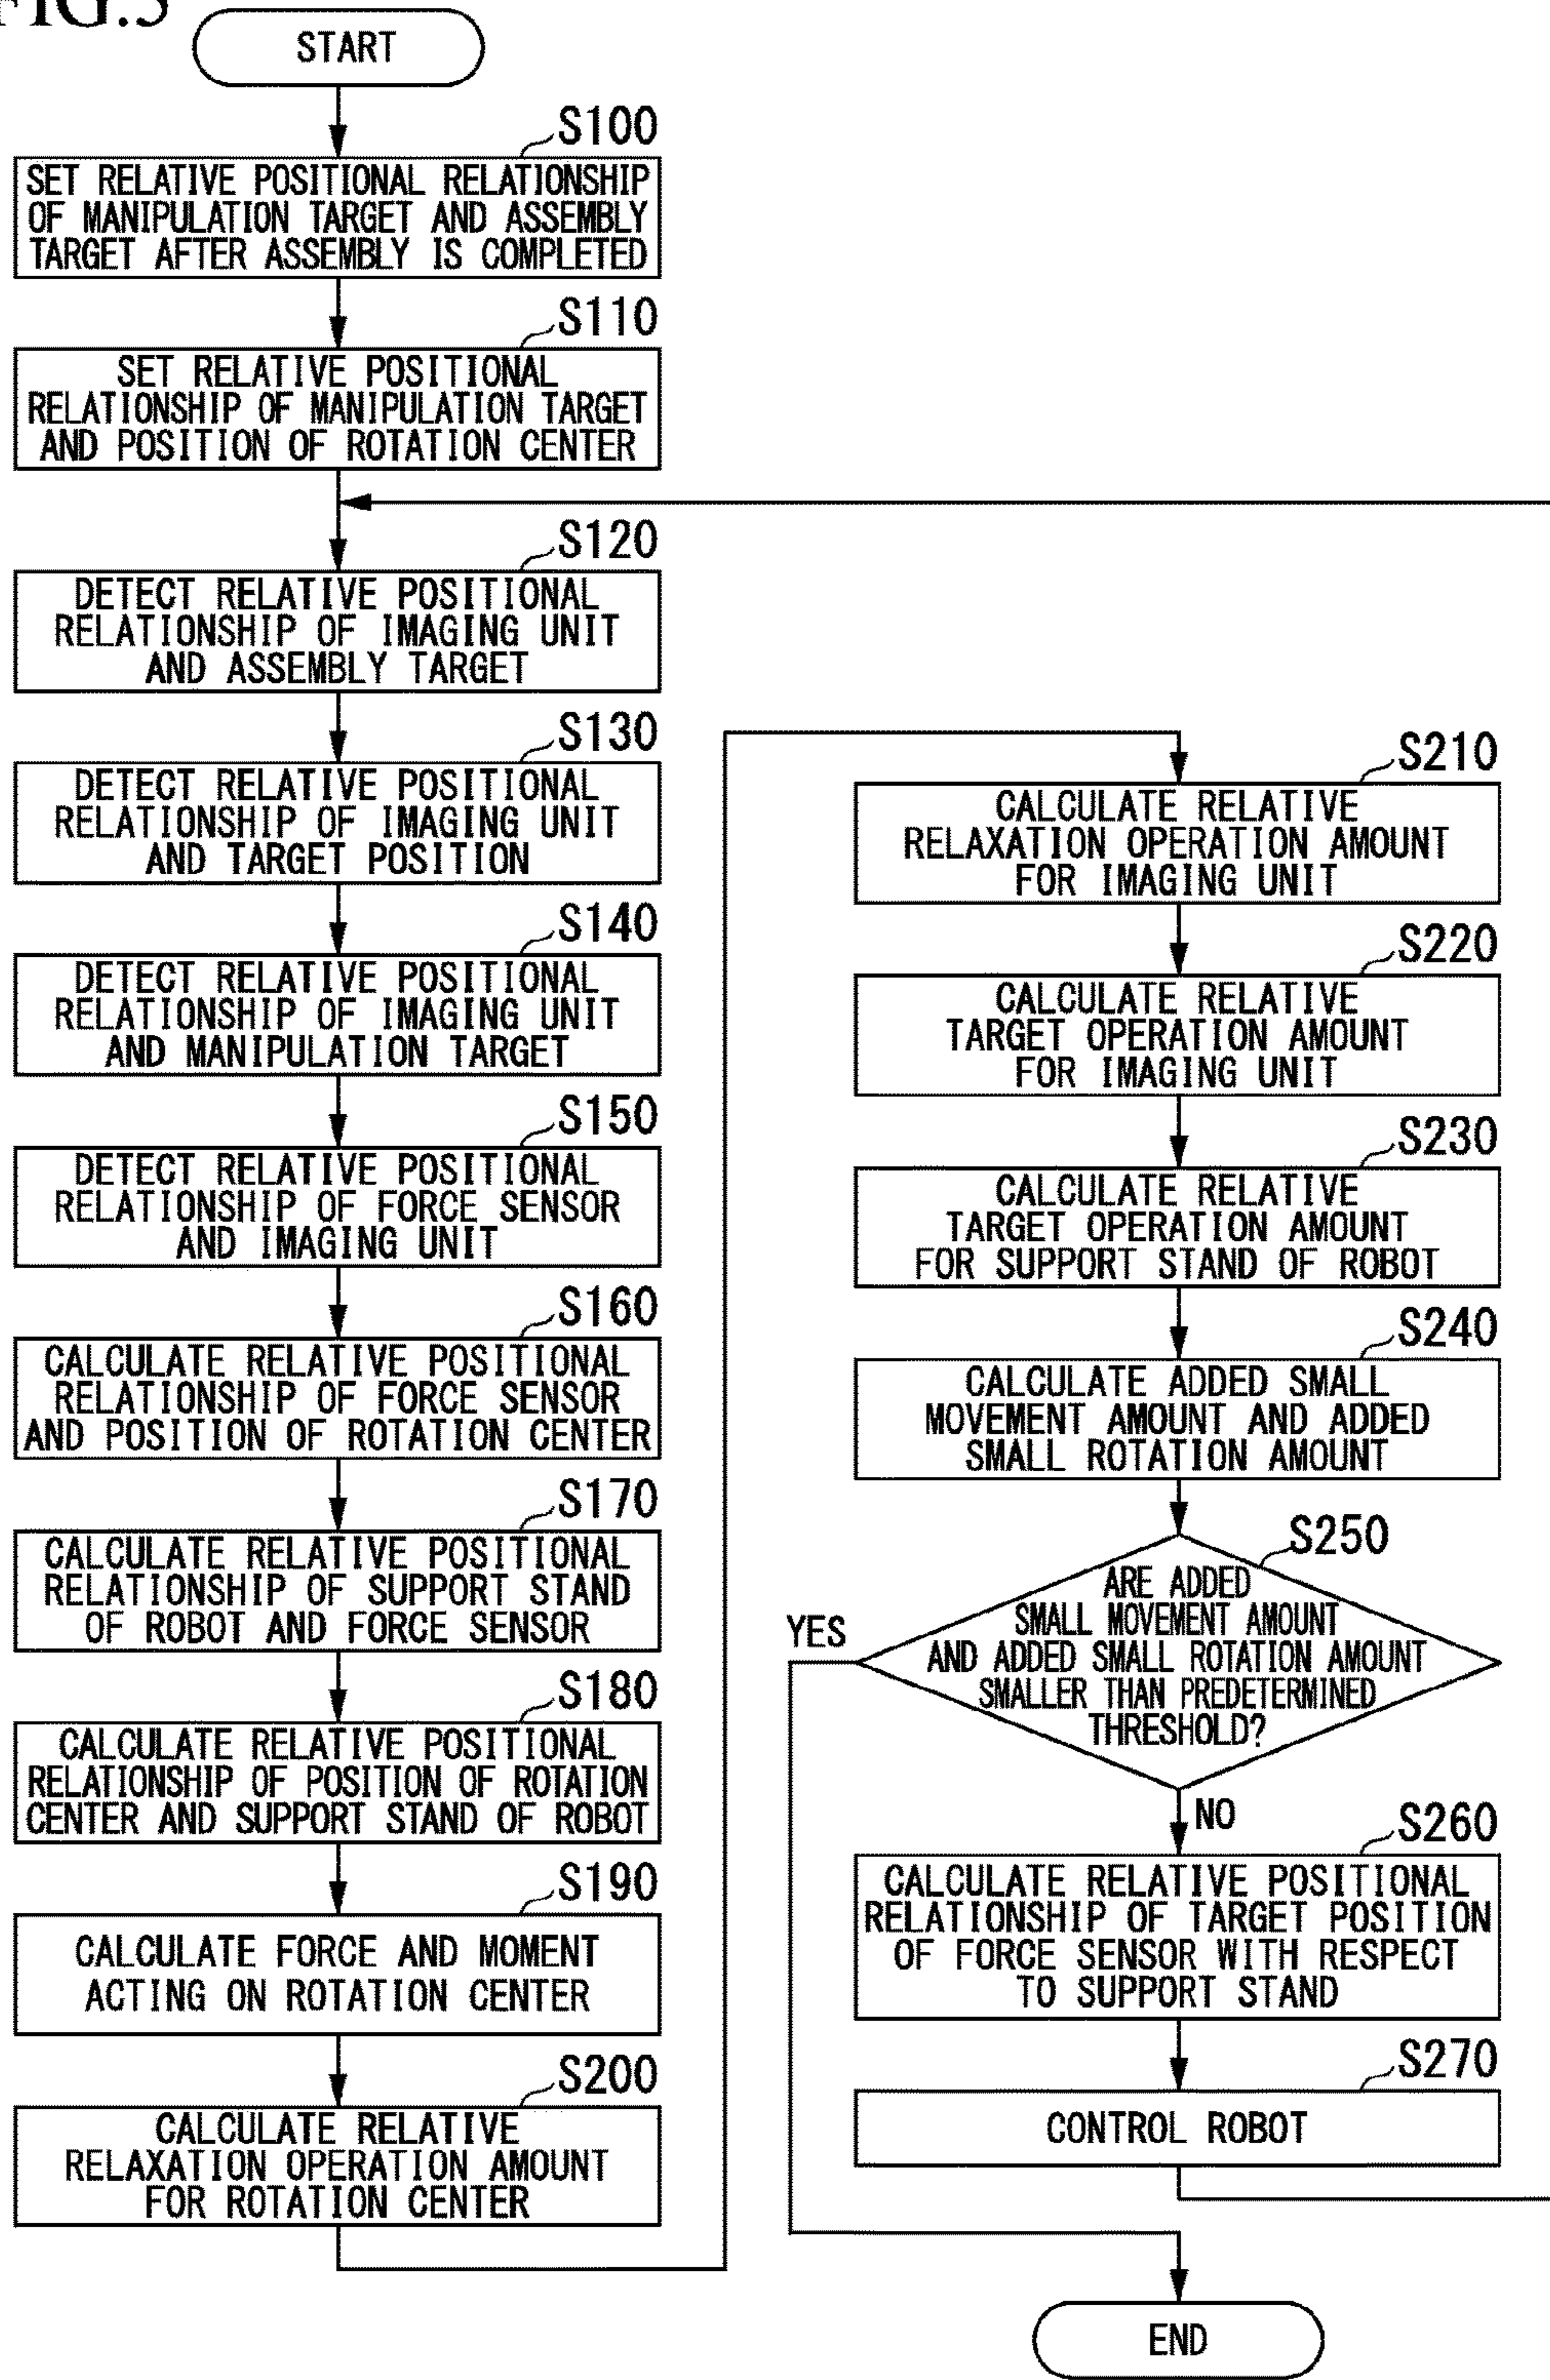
FIG.3

START

S100
SET RELATIVE POSITIONAL RELATIONSHIP OF MANIPULATION TARGET AND ASSEMBLY TARGET AFTER ASSEMBLY IS COMPLETED

S110
SET RELATIVE POSITIONAL RELATIONSHIP OF MANIPULATION TARGET AND POSITION OF ROTATION CENTER

S120
DETECT RELATIVE POSITIONAL RELATIONSHIP OF IMAGING UNIT AND ASSEMBLY TARGET

S130
DETECT RELATIVE POSITIONAL RELATIONSHIP OF IMAGING UNIT AND TARGET POSITION

S140
DETECT RELATIVE POSITIONAL RELATIONSHIP OF IMAGING UNIT AND MANIPULATION TARGET

S150
DETECT RELATIVE POSITIONAL RELATIONSHIP OF FORCE SENSOR AND IMAGING UNIT

S160
CALCULATE RELATIVE POSITIONAL RELATIONSHIP OF FORCE SENSOR AND POSITION OF ROTATION CENTER

S170
CALCULATE RELATIVE POSITIONAL RELATIONSHIP OF SUPPORT STAND OF ROBOT AND FORCE SENSOR

S180
CALCULATE RELATIVE POSITIONAL RELATIONSHIP OF POSITION OF ROTATION CENTER AND SUPPORT STAND OF ROBOT

S190
CALCULATE FORCE AND MOMENT ACTING ON ROTATION CENTER

S200
CALCULATE RELATIVE RELAXATION OPERATION AMOUNT FOR ROTATION CENTER

S210
CALCULATE RELATIVE RELAXATION OPERATION AMOUNT FOR IMAGING UNIT

S220
CALCULATE RELATIVE TARGET OPERATION AMOUNT FOR IMAGING UNIT

S230
CALCULATE RELATIVE TARGET OPERATION AMOUNT FOR SUPPORT STAND OF ROBOT

S240
CALCULATE ADDED SMALL MOVEMENT AMOUNT AND ADDED SMALL ROTATION AMOUNT

S250
ARE ADDED SMALL MOVEMENT AMOUNT AND ADDED SMALL ROTATION AMOUNT SMALLER THAN PREDETERMINED THRESHOLD?

YES

NO

S260
CALCULATE RELATIVE POSITIONAL RELATIONSHIP OF TARGET POSITION OF FORCE SENSOR WITH RESPECT TO SUPPORT STAND

S270
CONTROL ROBOT

END